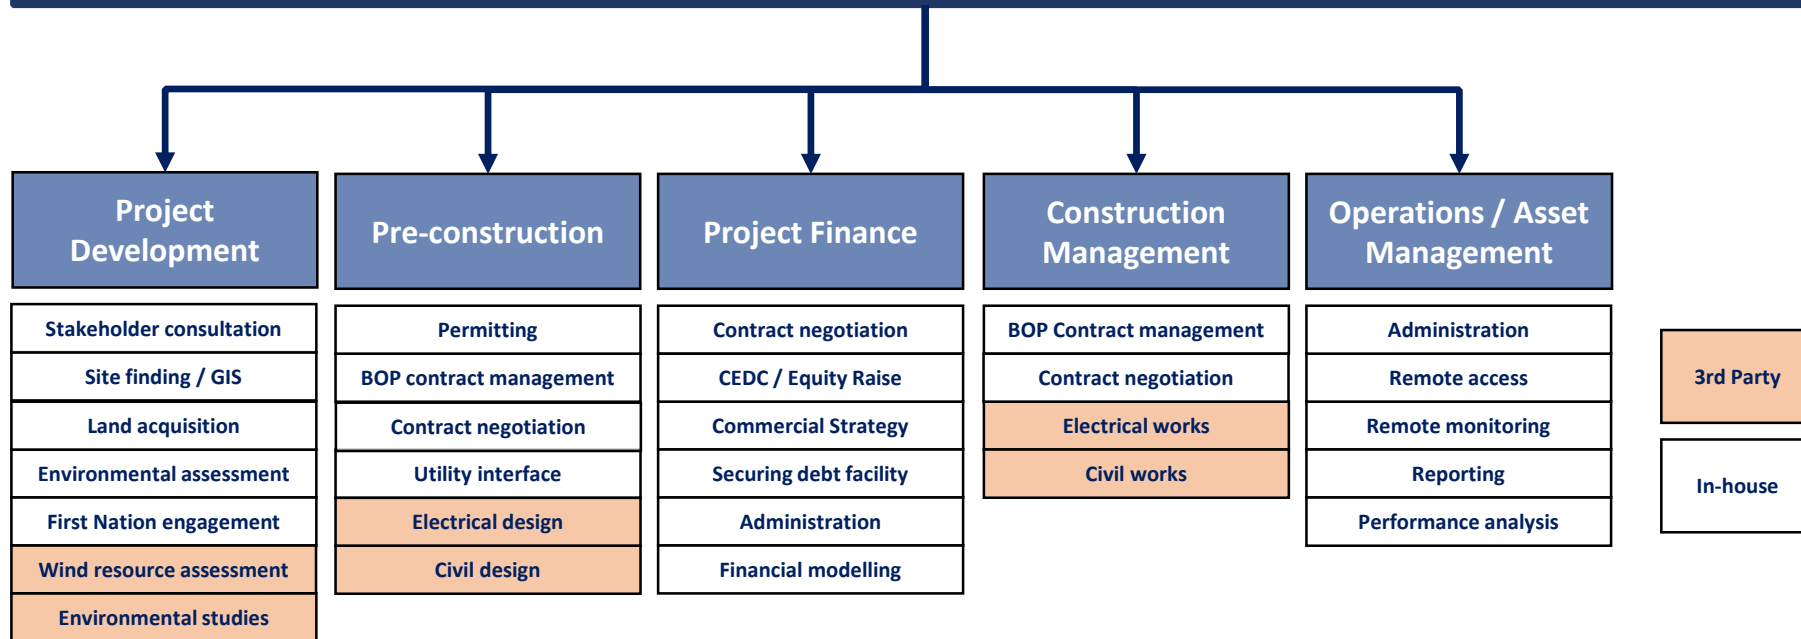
Project Development
Stakeholder consultation
Site finding / GIS
Land acquisition
Environmental assessment
First Nation engagement
Wind resource assessment
Environmental studies

Pre-construction
Permitting
BOP contract management
Contract negotiation
Utility interface
Electrical design
Civil design

Project Finance
Contract negotiation
CEDC / Equity Raise
Commercial Strategy
Securing debt facility
Administration
Financial modelling

Construction Management
BOP Contract management
Contract negotiation
Electrical works
Civil works

Operations / Asset Management
Administration
Remote access
Remote monitoring
Reporting
Performance analysis

3rd Party
In-house